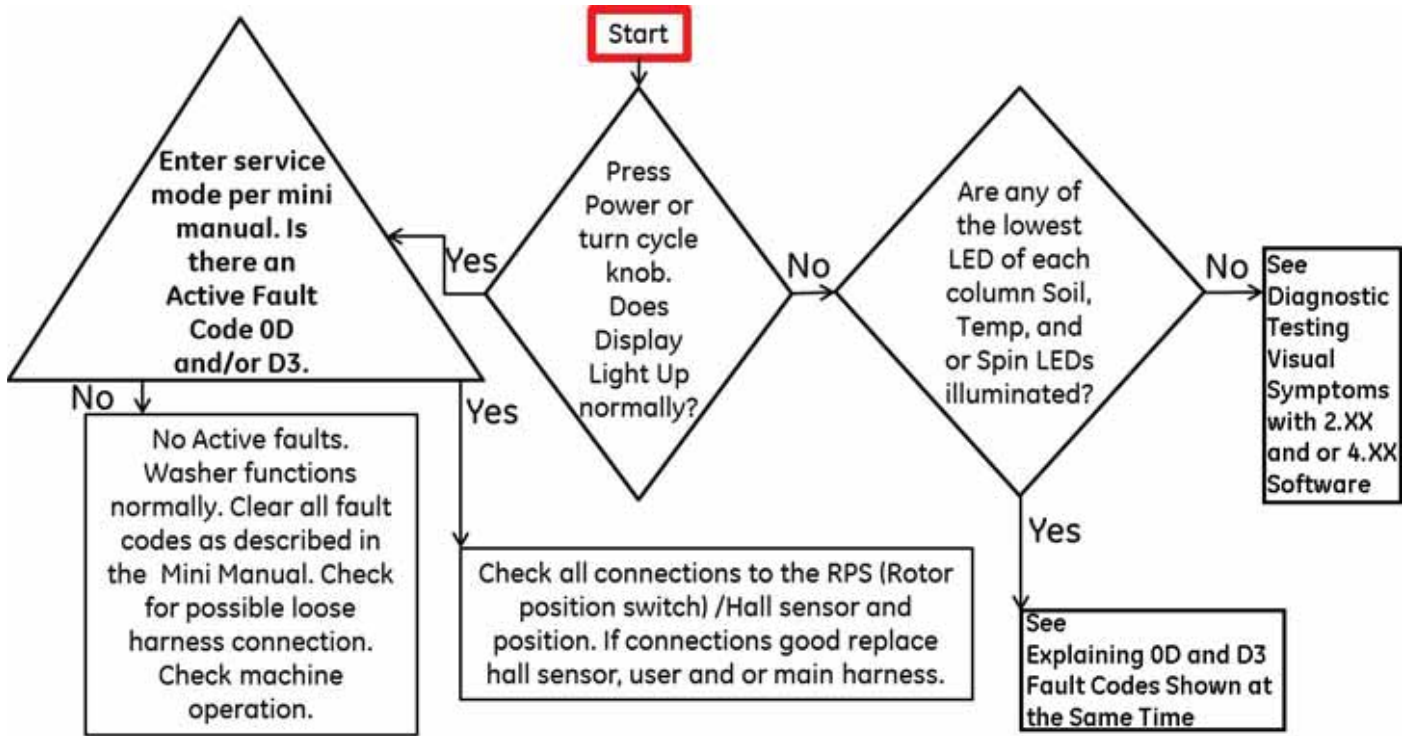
Start

Press Power or turn cycle knob. Does Display Light Up normally?

Yes

Enter service mode per mini manual. Is there an Active Fault Code 0D and/or D3.

No

No Active faults. Washer functions normally. Clear all fault codes as described in the Mini Manual. Check for possible loose harness connection. Check machine operation.

Yes

Check all connections to the RPS (Rotor position switch) /Hall sensor and position. If connections good replace hall sensor, user and or main harness.

No

Are any of the lowest LED of each column Soil, Temp, and or Spin LEDs illuminated?

No

See Diagnostic Testing Visual Symptoms with 2.XX and or 4.XX Software

Yes

See Explaining 0D and D3 Fault Codes Shown at the Same Time